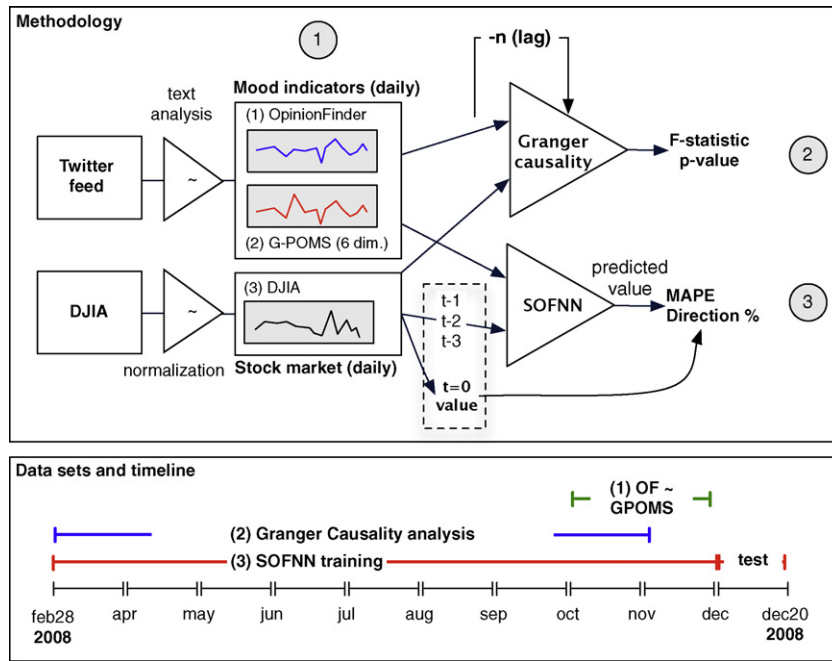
Methodology

1

text analysis

Mood indicators (daily)

(1) OpinionFinder

Twitter feed

~

(2) G-POMS (6 dim.)

-n (lag)

Granger causality

F-statistic p-value

2

DJIA

~

normalization

(3) DJIA

Stock market (daily)

t-1
t-2
t-3

t=0 value

SOFNN

predicted value

MAPE Direction %

3

Data sets and timeline

(1) OF ~ GPOMS

(2) Granger Causality analysis

(3) SOFNN training

test

feb28 2008

apr

may

jun

jul

aug

sep

oct

nov

dec

dec20 2008